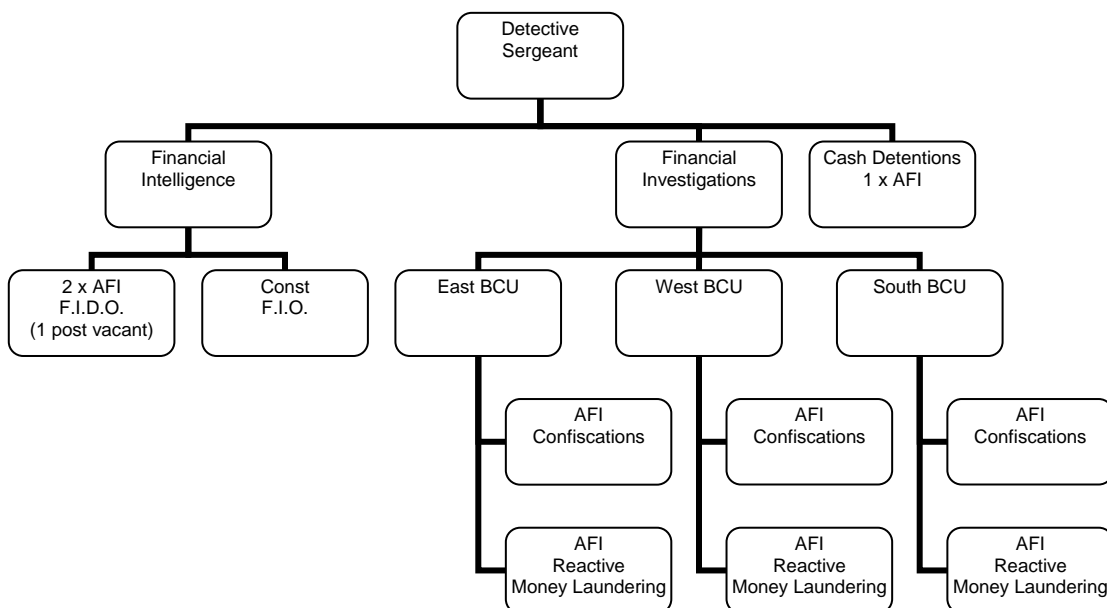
Detective Sergeant

Financial Intelligence

Financial Investigations

Cash Detentions 1 x AFI

2 x AFI F.I.D.O. (1 post vacant)

Const F.I.O.

East BCU

West BCU

South BCU

AFI Confiscations

AFI Reactive Money Laundering

AFI Confiscations

AFI Reactive Money Laundering

AFI Confiscations

AFI Reactive Money Laundering